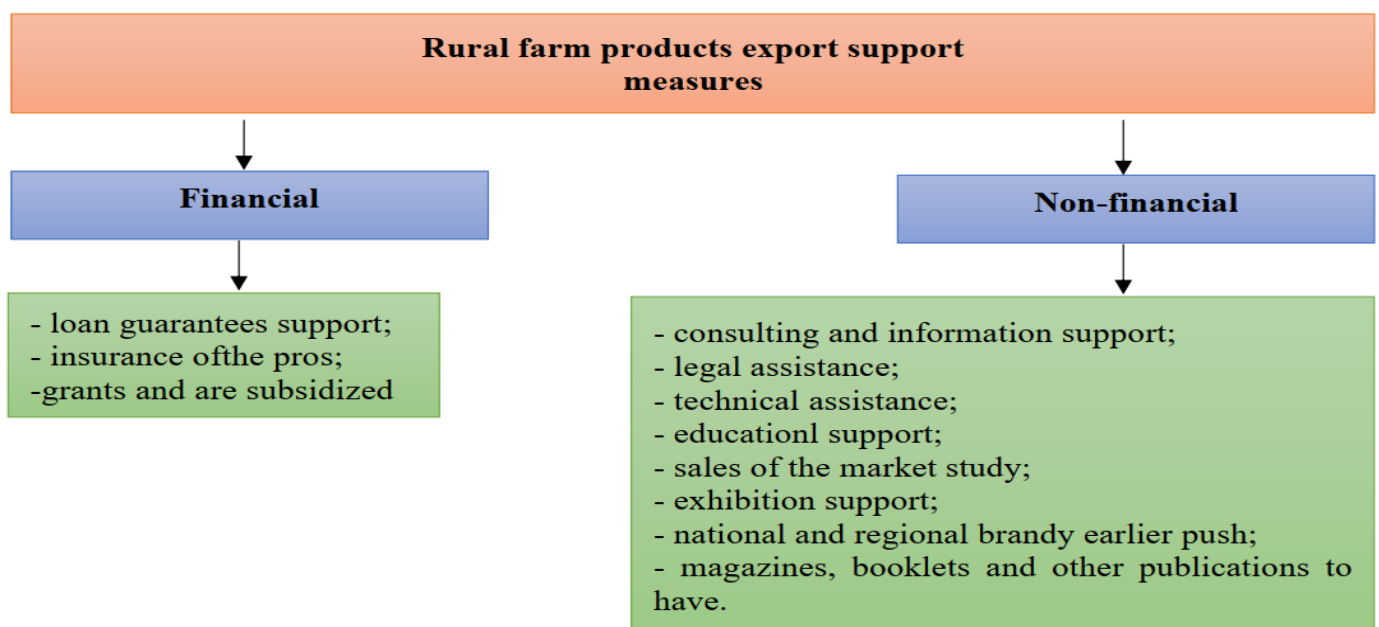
Rural farm products export support measures

Financial

- loan guarantees support;
- insurance ofthe pros;
-grants and are subsidized

Non-financial

- consulting and information support;
- legal assistance;
- technical assistance;
- educationl support;
- sales of the market study;
- exhibition support;
- national and regional brandy earlier push;
- magazines, booklets and other publications to have.